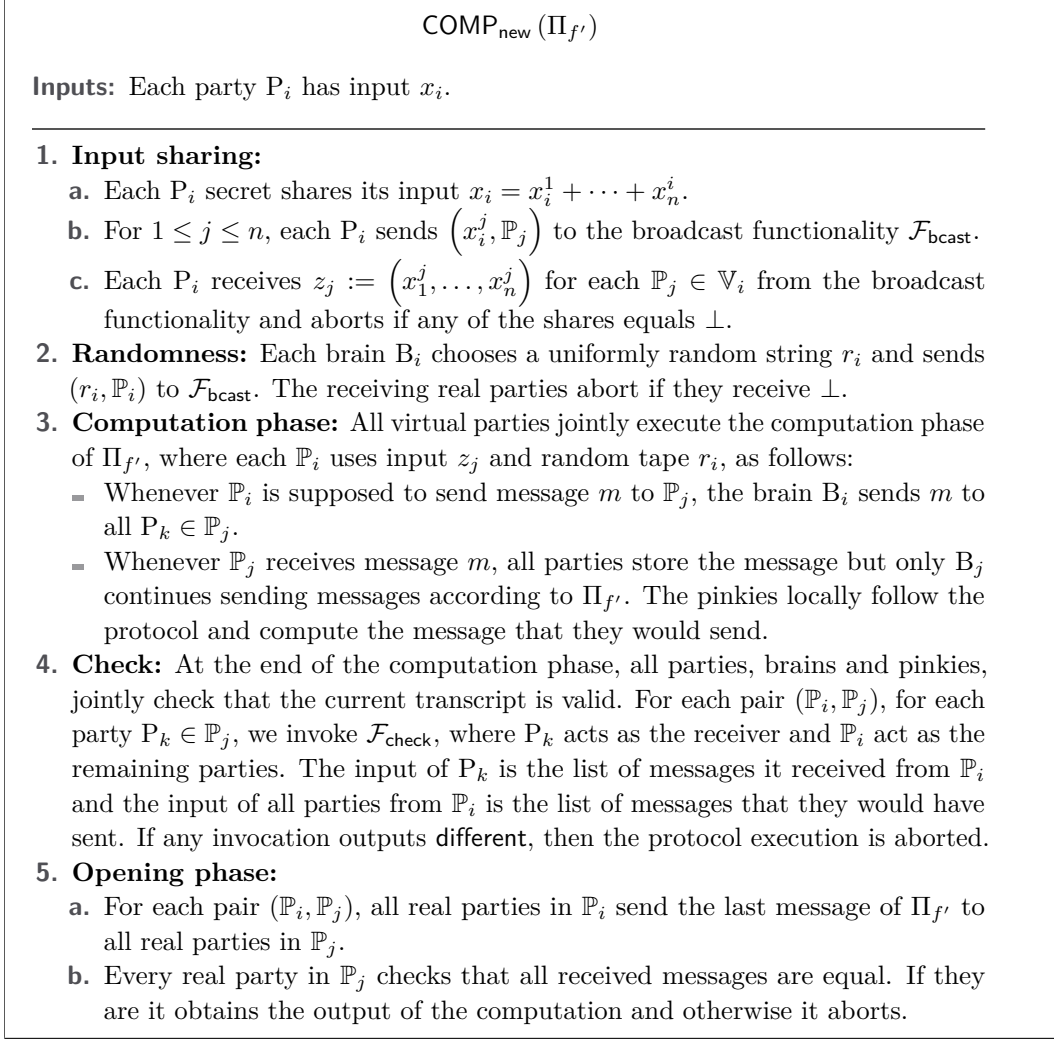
$\mathsf{COMP}_{\mathsf{new}}\left(\Pi_{f'}\right)$

**Inputs:** Each party $\mathrm{P}_i$ has input $x_i$.

**1. Input sharing:**
**a.** Each $\mathrm{P}_i$ secret shares its input $x_i = x_i^1 + \cdots + x_n^i$.
**b.** For $1 \leq j \leq n$, each $\mathrm{P}_i$ sends $\left(x_i^j, \mathbb{P}_j\right)$ to the broadcast functionality $\mathcal{F}_{\mathsf{bcast}}$.
**c.** Each $\mathrm{P}_i$ receives $z_j := \left(x_1^j, \ldots, x_n^j\right)$ for each $\mathbb{P}_j \in \mathbb{V}_i$ from the broadcast functionality and aborts if any of the shares equals $\perp$.
**2. Randomness:** Each brain $\mathrm{B}_i$ chooses a uniformly random string $r_i$ and sends $(r_i, \mathbb{P}_i)$ to $\mathcal{F}_{\mathsf{bcast}}$. The receiving real parties abort if they receive $\perp$.
**3. Computation phase:** All virtual parties jointly execute the computation phase of $\Pi_{f'}$, where each $\mathbb{P}_i$ uses input $z_j$ and random tape $r_i$, as follows:
- Whenever $\mathbb{P}_i$ is supposed to send message $m$ to $\mathbb{P}_j$, the brain $\mathrm{B}_i$ sends $m$ to all $\mathrm{P}_k \in \mathbb{P}_j$.
- Whenever $\mathbb{P}_j$ receives message $m$, all parties store the message but only $\mathrm{B}_j$ continues sending messages according to $\Pi_{f'}$. The pinkies locally follow the protocol and compute the message that they would send.
**4. Check:** At the end of the computation phase, all parties, brains and pinkies, jointly check that the current transcript is valid. For each pair $(\mathbb{P}_i, \mathbb{P}_j)$, for each party $\mathrm{P}_k \in \mathbb{P}_j$, we invoke $\mathcal{F}_{\mathsf{check}}$, where $\mathrm{P}_k$ acts as the receiver and $\mathbb{P}_i$ act as the remaining parties. The input of $\mathrm{P}_k$ is the list of messages it received from $\mathbb{P}_i$ and the input of all parties from $\mathbb{P}_i$ is the list of messages that they would have sent. If any invocation outputs different, then the protocol execution is aborted.
**5. Opening phase:**
**a.** For each pair $(\mathbb{P}_i, \mathbb{P}_j)$, all real parties in $\mathbb{P}_i$ send the last message of $\Pi_{f'}$ to all real parties in $\mathbb{P}_j$.
**b.** Every real party in $\mathbb{P}_j$ checks that all received messages are equal. If they are it obtains the output of the computation and otherwise it aborts.